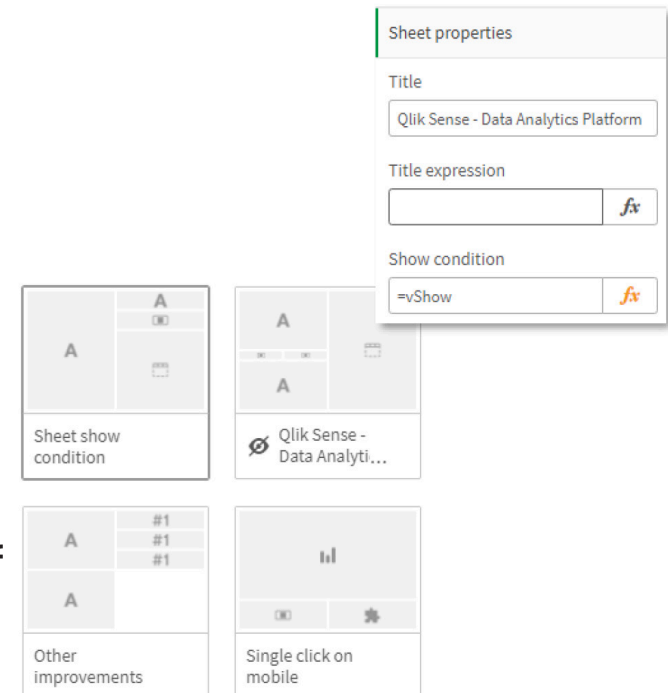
Sheet properties

Title

Qlik Sense - Data Analytics Platform

Title expression

$fx$

Show condition

=vShow

$fx$

A

A

A

Sheet show condition

A

A

Qlik Sense - Data Analyti...

A

#1

#1

#1

A

Other improvements

Single click on mobile